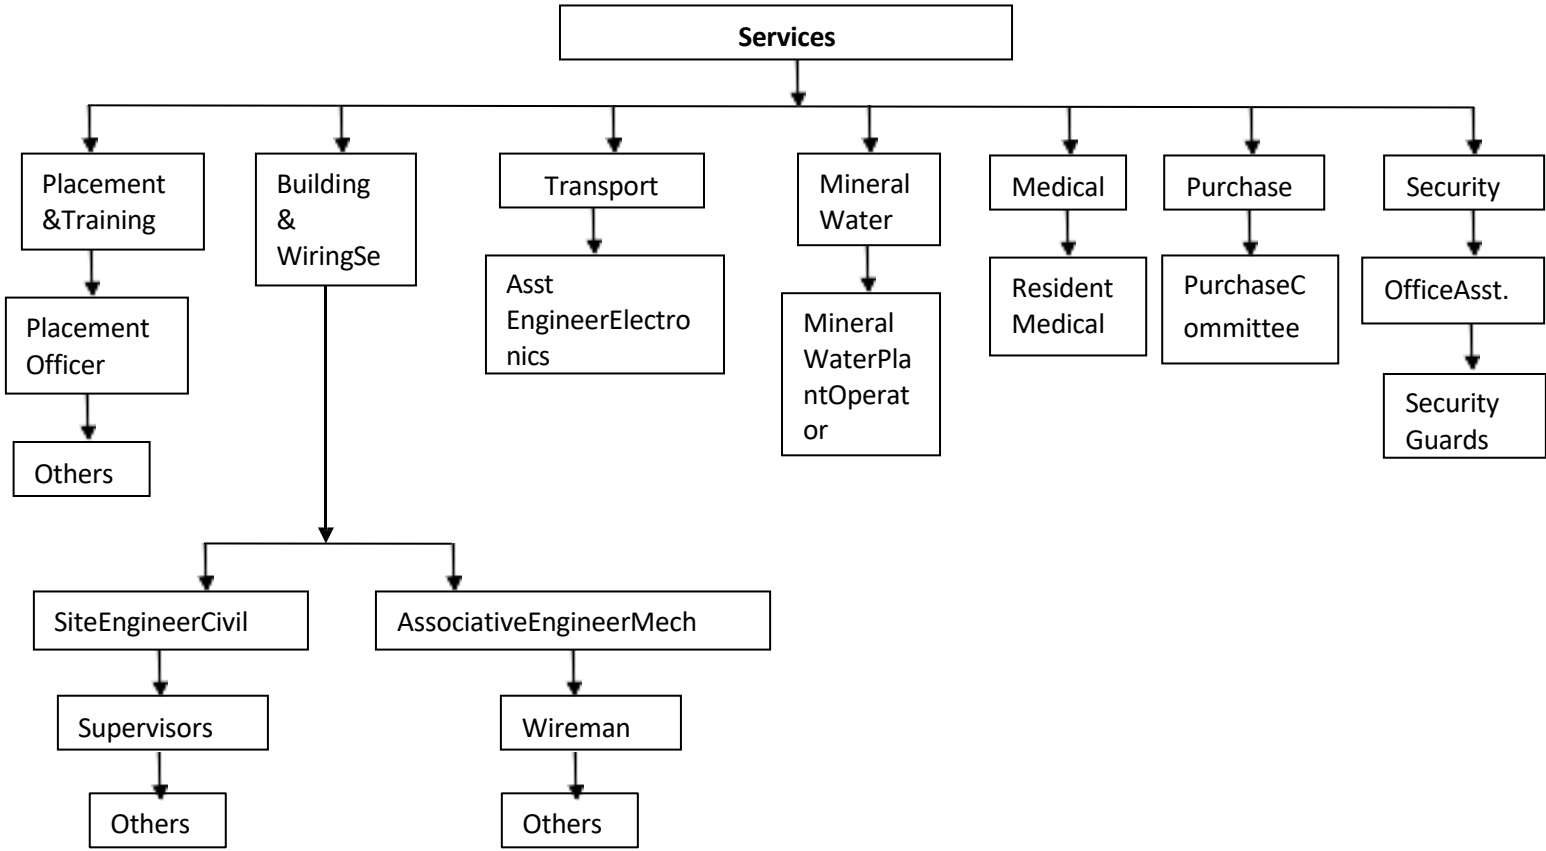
Services

Placement &Training

Placement Officer

Others

Building & WiringSe

SiteEngineerCivil

Supervisors

Others

AssociativeEngineerMech

Wireman

Others

Transport

Asst EngineerElectronics

Mineral Water

Mineral WaterPlantOperator

Medical

Resident Medical

Purchase

PurchaseCommittee

Security

OfficeAsst.

Security Guards